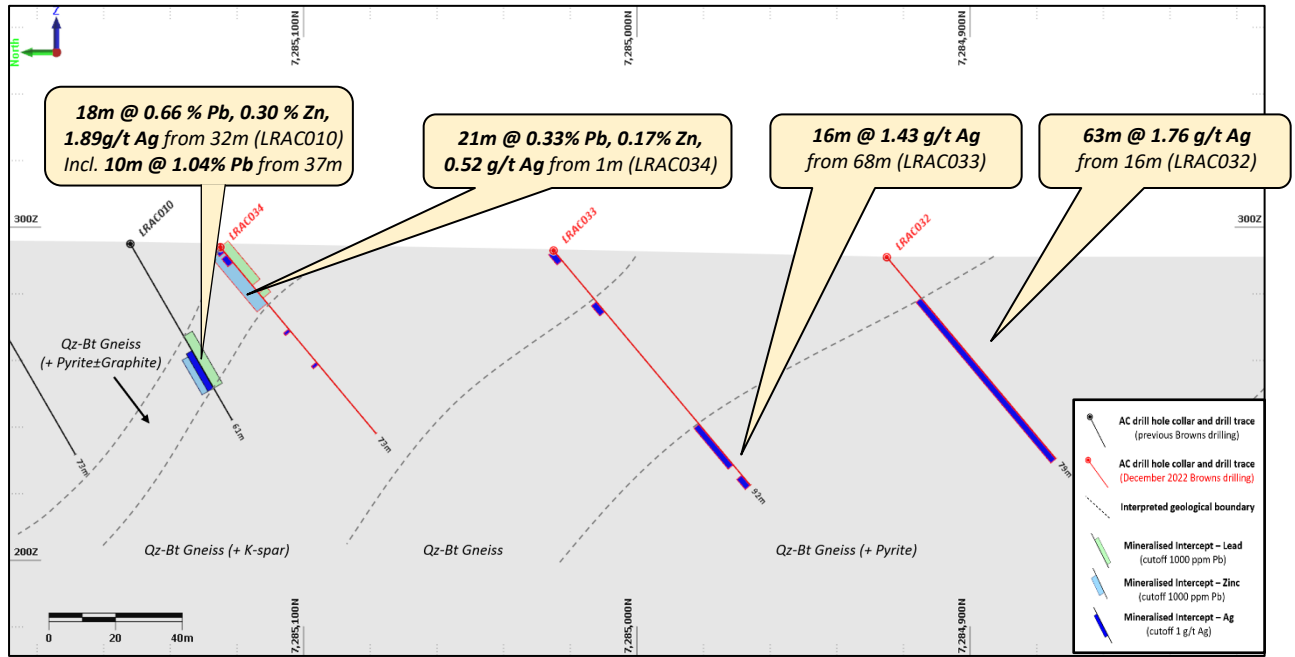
Z
North

7,285,100N

7,285,000N

7,284,900N

18m @ 0.66 % Pb, 0.30 % Zn, 1.89g/t Ag from 32m (LRAC010) Incl. 10m @ 1.04% Pb from 37m

21m @ 0.33% Pb, 0.17% Zn, 0.52 g/t Ag from 1m (LRAC034)

16m @ 1.43 g/t Ag from 68m (LRAC033)

63m @ 1.76 g/t Ag from 16m (LRAC032)

300Z

300Z

LRAC010

LRAC034

LRAC033

LRAC032

Qz-Bt Gneiss (+ Pyrite±Graphite)

61m

73m

73m

92m

79m

AC drill hole collar and drill trace (previous Browns drilling)

AC drill hole collar and drill trace (December 2022 Browns drilling)

Interpreted geological boundary

Mineralised Intercept – Lead (cutoff 1000 ppm Pb)

Mineralised Intercept – Zinc (cutoff 1000 ppm Pb)

Mineralised Intercept – Ag (cutoff 1 g/t Ag)

200Z

Qz-Bt Gneiss (+ K-spar)

Qz-Bt Gneiss

Qz-Bt Gneiss (+ Pyrite)

0 20 40m

7,285,100N

7,285,000N

7,284,900N